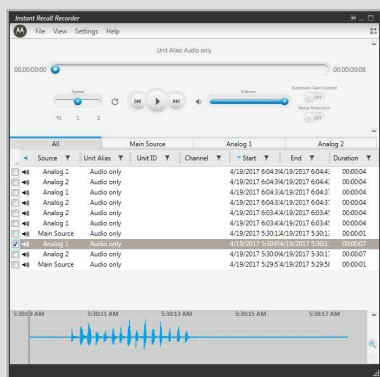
Instant Recall Recorder

File View Settings Help

Unit Alias Audio only

00:00:00:00

00:00:00:08

Speed

½ 1 2

Volume

Automatic Gain Control

OFF

Noise Reduction

OFF

| All | Main Source | Analog 1 | Analog 2 |
|---|---|---|---|

| | Source | Unit Alias | Unit ID | Channel | Start | End | Duration |
|---|---|---|---|---|---|---|---|
| | Analog 1 | Audio only | | | 4/19/2017 6:04:3 | 4/19/2017 6:04:4 | 00:00:04 |
| | Analog 2 | Audio only | | | 4/19/2017 6:04:3 | 4/19/2017 6:04:4 | 00:00:04 |
| | Analog 1 | Audio only | | | 4/19/2017 6:04:3 | 4/19/2017 6:04:3 | 00:00:04 |
| | Analog 2 | Audio only | | | 4/19/2017 6:03:4 | 4/19/2017 6:03:4 | 00:00:05 |
| | Analog 1 | Audio only | | | 4/19/2017 6:03:4 | 4/19/2017 6:03:4 | 00:00:05 |
| | Main Source | Audio only | | | 4/19/2017 5:30:1 | 4/19/2017 5:30:1 | 00:00:04 |
| ✓ | Analog 1 | Audio only | | | 4/19/2017 5:30:0 | 4/19/2017 5:30:1 | 00:00:07 |
| | Analog 2 | Audio only | | | 4/19/2017 5:30:0 | 4/19/2017 5:30:1 | 00:00:07 |
| | Main Source | Audio only | | | 4/19/2017 5:29:5 | 4/19/2017 5:29:5 | 00:00:01 |

5:30:09 AM 5:30:11 AM 5:30:13 AM 5:30:15 AM 5:30:17 AM